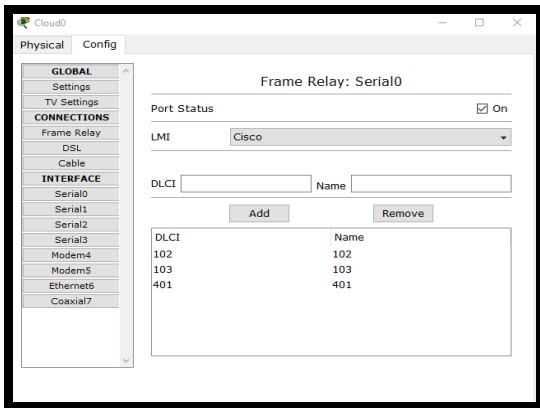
Cloud0

Physical Config

GLOBAL
Settings
TV Settings
CONNECTIONS
Frame Relay
DSL
Cable
INTERFACE
Serial0
Serial1
Serial2
Serial3
Modem4
Modem5
Ethernet6
Coaxial7

Frame Relay: Serial0

Port Status ☑ On

LMI Cisco

DLCI Name

Add Remove

| DLCI | Name |
|---|---|
| 102 | 102 |
| 103 | 103 |
| 401 | 401 |